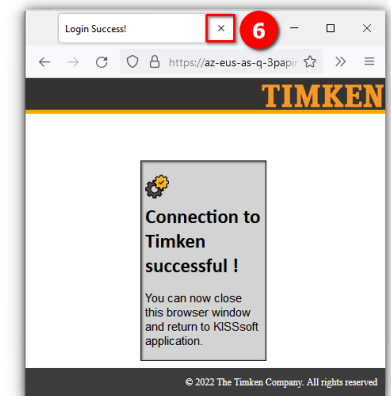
Login Success!

×

6

https://az-eus-as-q-3papi

TIMKEN

Connection to Timken successful !

You can now close this browser window and return to KISSsoft application.

© 2022 The Timken Company. All rights reserved